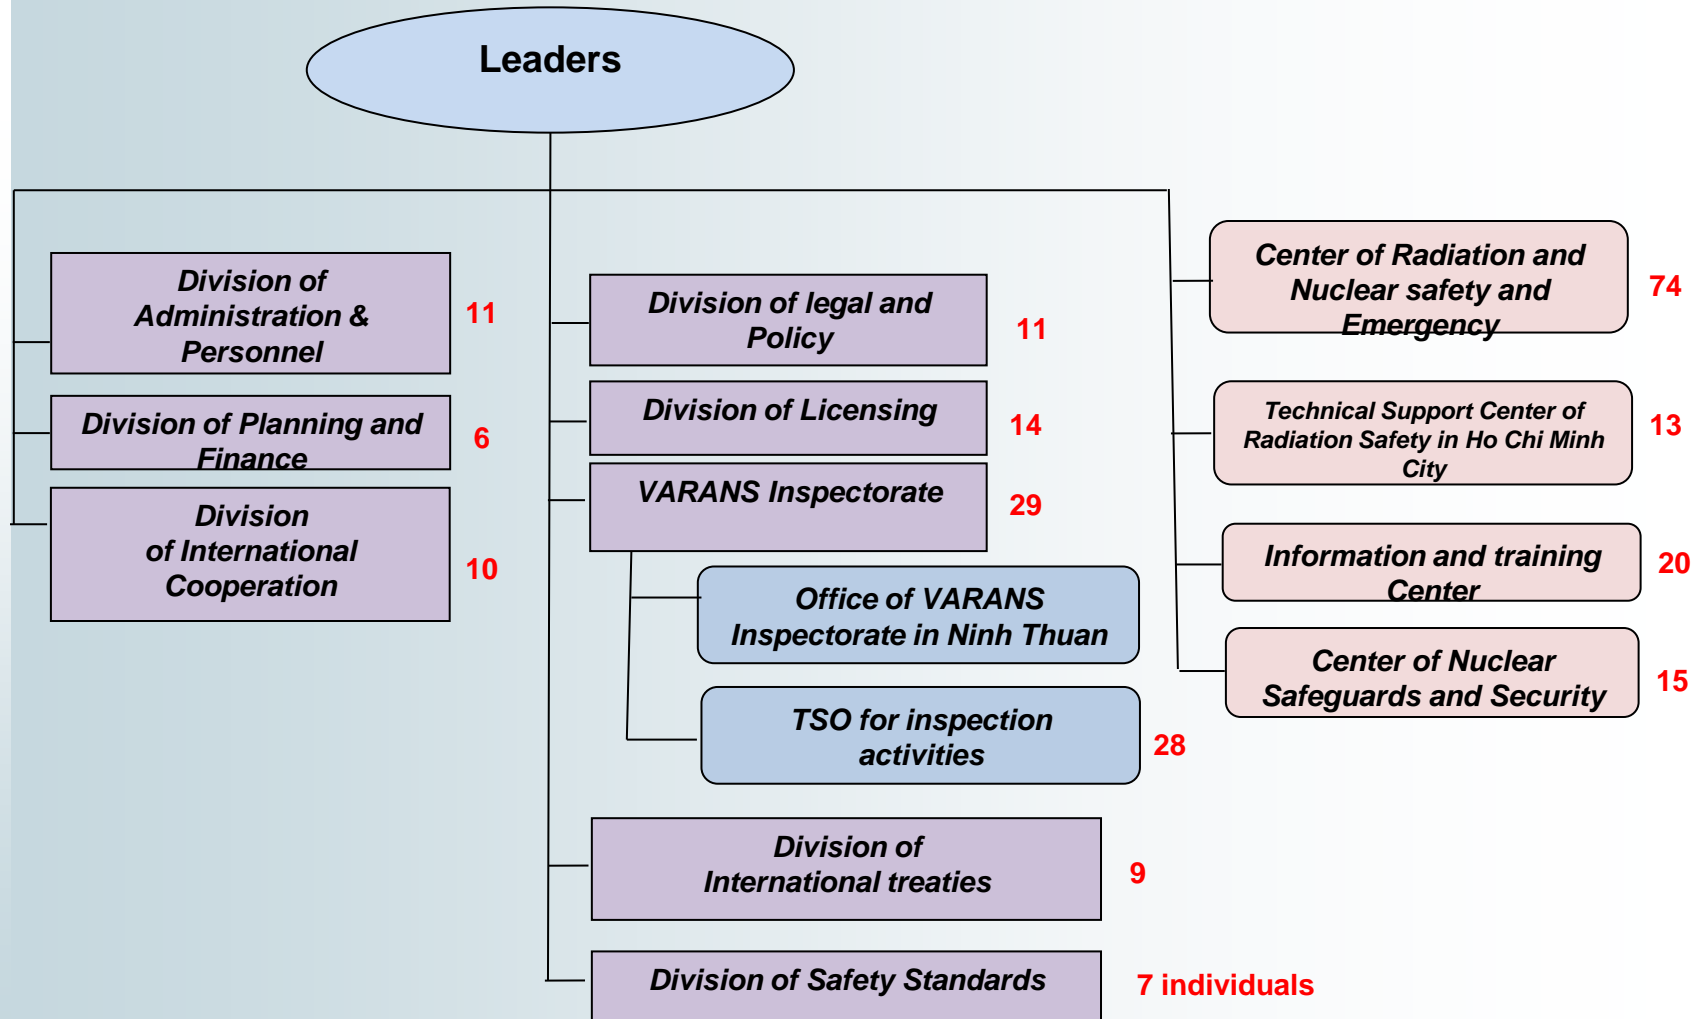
Leaders

Division of Administration & Personnel
11

Division of Planning and Finance
6

Division of International Cooperation
10

Division of legal and Policy
11

Division of Licensing
14

VARANS Inspectorate
29

Office of VARANS Inspectorate in Ninh Thuan

TSO for inspection activities
28

Division of International treaties
9

Division of Safety Standards
7 individuals

Center of Radiation and Nuclear safety and Emergency
74

Technical Support Center of Radiation Safety in Ho Chi Minh City
13

Information and training Center
20

Center of Nuclear Safeguards and Security
15